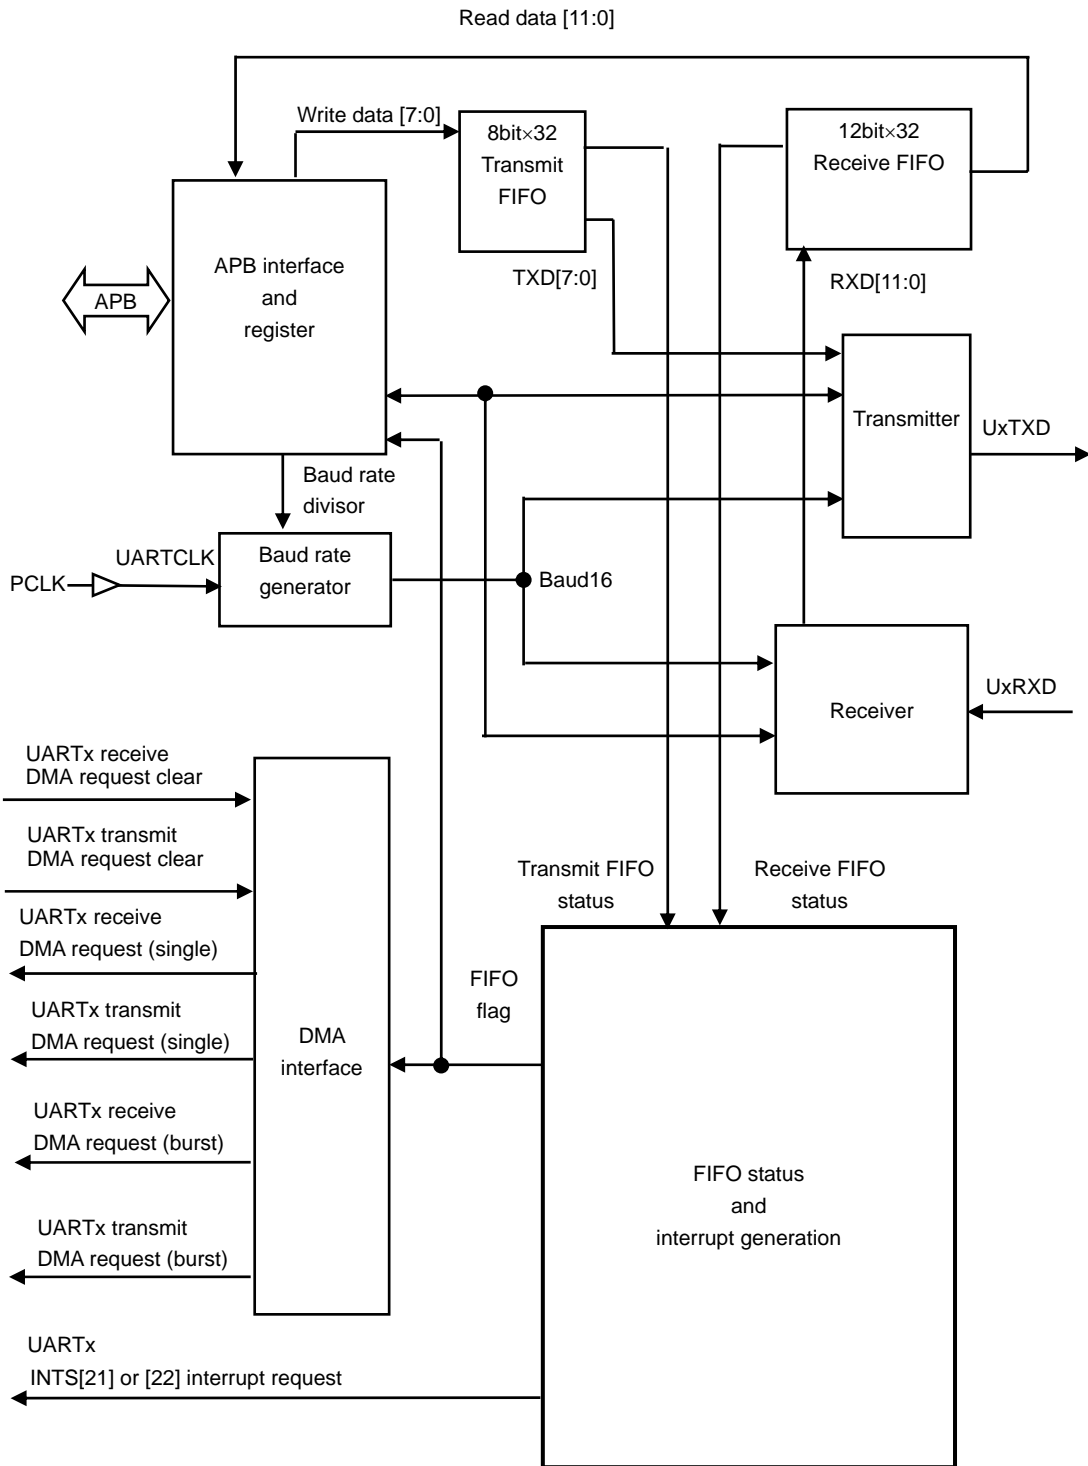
Read data [11:0]

Write data [7:0]

8bit×32
Transmit
FIFO

12bit×32
Receive FIFO

APB

APB interface
and
register

TXD[7:0]

RXD[11:0]

Transmitter

UxTXD

Baud rate
divisor

UARTCLK

PCLK

Baud rate
generator

Baud16

Receiver

UxRXD

UARTx receive
DMA request clear

UARTx transmit
DMA request clear

UARTx receive
DMA request (single)

UARTx transmit
DMA request (single)

UARTx receive
DMA request (burst)

UARTx transmit
DMA request (burst)

DMA
interface

Transmit FIFO
status

Receive FIFO
status

FIFO
flag

FIFO status
and
interrupt generation

UARTx
INTS[21] or [22] interrupt request